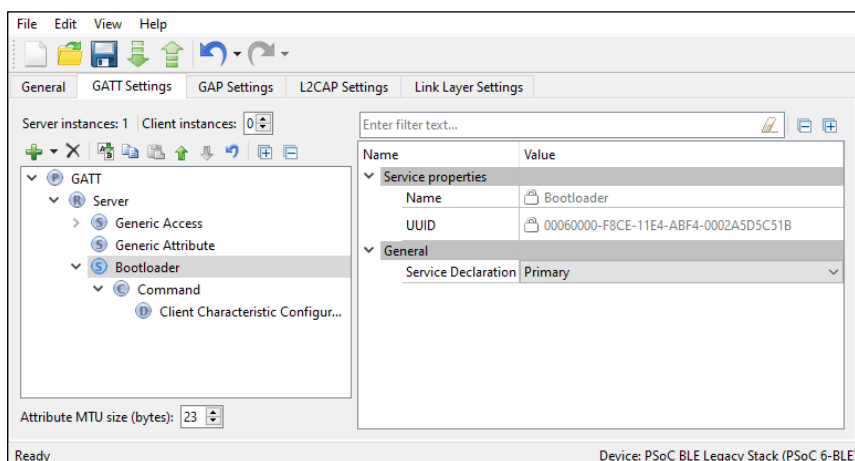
File Edit View Help

General GATT Settings GAP Settings L2CAP Settings Link Layer Settings

Server instances: 1 Client instances: 0

GATT
Server
Generic Access
Generic Attribute
Bootloader
Command
Client Characteristic Configur...

Attribute MTU size (bytes): 23

Enter filter text...

| Name | Value |
|---|---|
| Service properties | |
| Name | Bootloader |
| UUID | 00060000-F8CE-11E4-ABF4-0002A5D5C51B |
| General | |
| Service Declaration | Primary |

Ready

Device: PSoC BLE Legacy Stack (PSoC 6-BLE